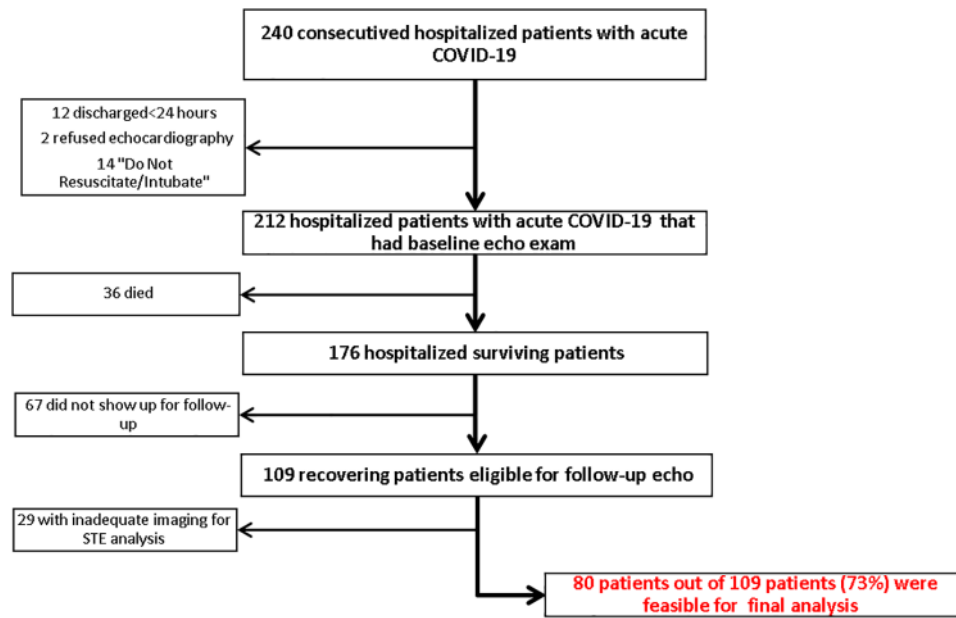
240 consecutived hospitalized patients with acute COVID-19

12 discharged<24 hours
2 refused echocardiography
14 "Do Not Resuscitate/Intubate"

212 hospitalized patients with acute COVID-19 that had baseline echo exam

36 died

176 hospitalized surviving patients

67 did not show up for follow-up

109 recovering patients eligible for follow-up echo

29 with inadequate imaging for STE analysis

80 patients out of 109 patients (73%) were feasible for final analysis